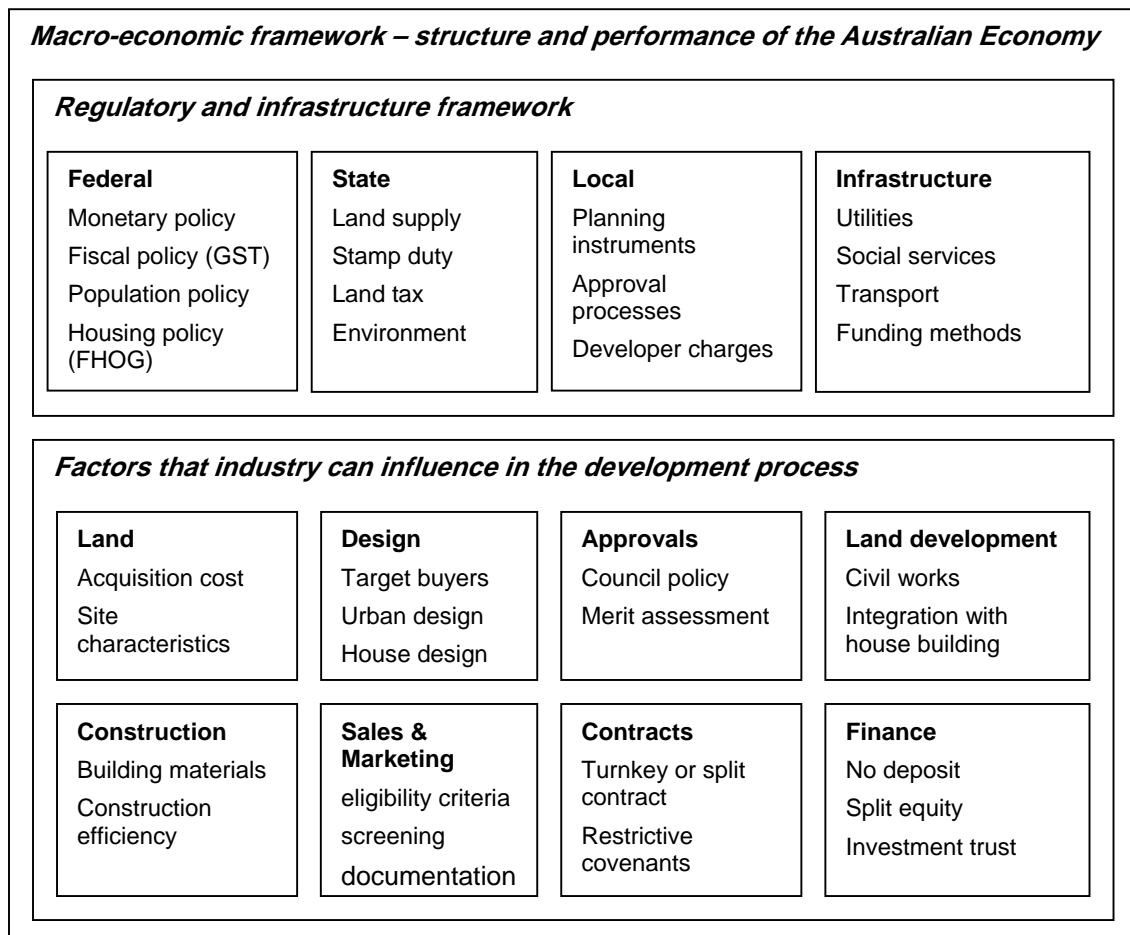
Macro-economic framework – structure and performance of the Australian Economy

Regulatory and infrastructure framework

Federal
Monetary policy
Fiscal policy (GST)
Population policy
Housing policy (FHOG)

State
Land supply
Stamp duty
Land tax
Environment

Local
Planning instruments
Approval processes
Developer charges

Infrastructure
Utilities
Social services
Transport
Funding methods

Factors that industry can influence in the development process

Land
Acquisition cost
Site characteristics

Design
Target buyers
Urban design
House design

Approvals
Council policy
Merit assessment

Land development
Civil works
Integration with house building

Construction
Building materials
Construction efficiency

Sales & Marketing
eligibility criteria
screening
documentation

Contracts
Turnkey or split contract
Restrictive covenants

Finance
No deposit
Split equity
Investment trust